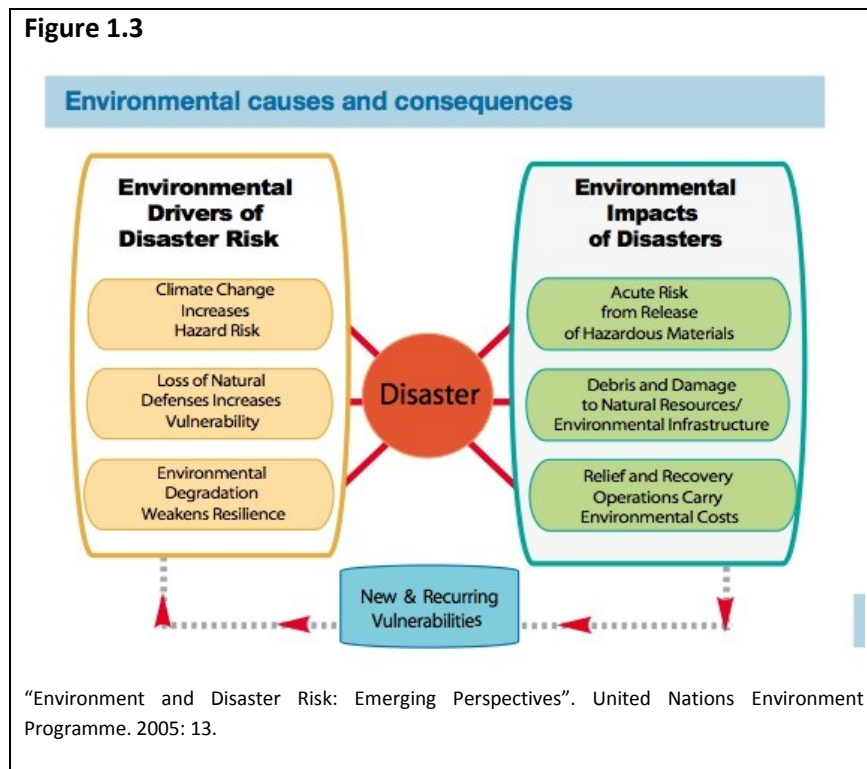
Figure 1.3

Environmental causes and consequences

Environmental Drivers of Disaster Risk

Climate Change Increases Hazard Risk

Loss of Natural Defenses Increases Vulnerability

Environmental Degradation Weakens Resilience

Disaster

Environmental Impacts of Disasters

Acute Risk from Release of Hazardous Materials

Debris and Damage to Natural Resources/ Environmental Infrastructure

Relief and Recovery Operations Carry Environmental Costs

New & Recurring Vulnerabilities

“Environment and Disaster Risk: Emerging Perspectives”. United Nations Environment Programme. 2005: 13.